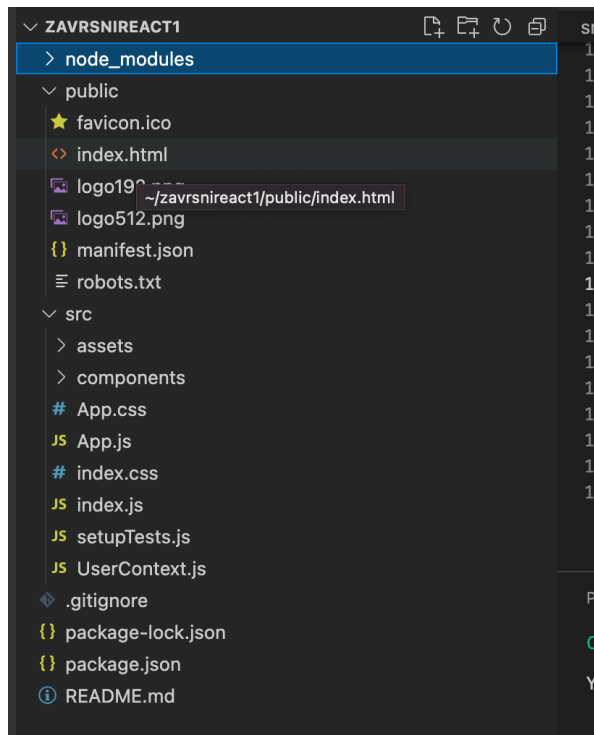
ZAVRSNIREACT1
node_modules
public
favicon.ico
index.html
logo19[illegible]
~/zavrsnireact1/public/index.html
logo512.png
manifest.json
robots.txt
src
assets
components
App.css
App.js
index.css
index.js
setupTests.js
UserContext.js
.gitignore
package-lock.json
package.json
README.md